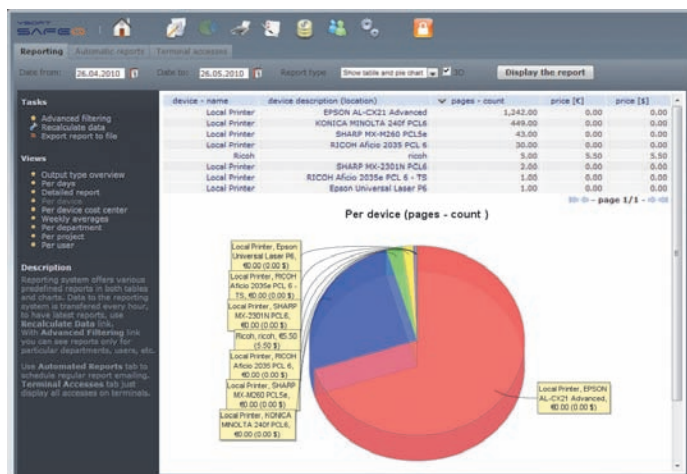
YSOFT SAFEQ

Reporting | Automatic reports | Terminal accesses

Date from: 26.04.2010 | Date to: 26.05.2010 | Report type: Show table and pie chart | 3D | Display the report

Tasks
Advanced filtering
Recalculate data
Export report to file

Views
Output type overview
Per days
Detailed report
Per device
Per device cost center
Weekly averages
Per department
Per project
Per user

Description
Reporting system offers various predefined reports in both tables and charts. Data to the reporting system is transferred every hour, to have latest reports, use Recalculate Data link.
With Advanced Filtering link you can see reports only for particular departments, users, etc.

Use Automated Reports tab to schedule regular report emailing. Terminal Accesses tab just display all accesses on terminals.

| device - name | device description (location) | pages - count | price [€] | price [$] |
|---|---|---|---|---|
| Local Printer | EPSON AL-CX21 Advanced | 1,242.00 | 0.00 | 0.00 |
| Local Printer | KONICA MINOLTA 240f PCL6 | 449.00 | 0.00 | 0.00 |
| Local Printer | SHARP MX-M260 PCL5e | 43.00 | 0.00 | 0.00 |
| Local Printer | RICOH Aficio 2035 PCL 6 | 30.00 | 0.00 | 0.00 |
| Ricoh | ricoh | 5.00 | 5.50 | 5.50 |
| Local Printer | SHARP MX-2301N PCL6 | 2.00 | 0.00 | 0.00 |
| Local Printer | RICOH Aficio 2035e PCL 6 - TS | 1.00 | 0.00 | 0.00 |
| Local Printer | Epson Universal Laser P6 | 1.00 | 0.00 | 0.00 |

page 1/1

Per device (pages - count )

Local Printer, Epson Universal Laser P6, €0.00 (0.00 $)
Local Printer, RICOH Aficio 2035e PCL 6 - TS, €0.00 (0.00 $)
Local Printer, SHARP MX-2301N PCL6, €0.00 (0.00 $)
Ricoh, ricoh, €5.50 (5.50 $)
Local Printer, RICOH Aficio 2035 PCL 6, €0.00 (0.00 $)
Local Printer, SHARP MX-M260 PCL5e, €0.00 (0.00 $)
Local Printer, KONICA MINOLTA 240f PCL6, €0.00 (0.00 $)
Local Printer, EPSON AL-CX21 Advanced, €0.00 (0.00 $)